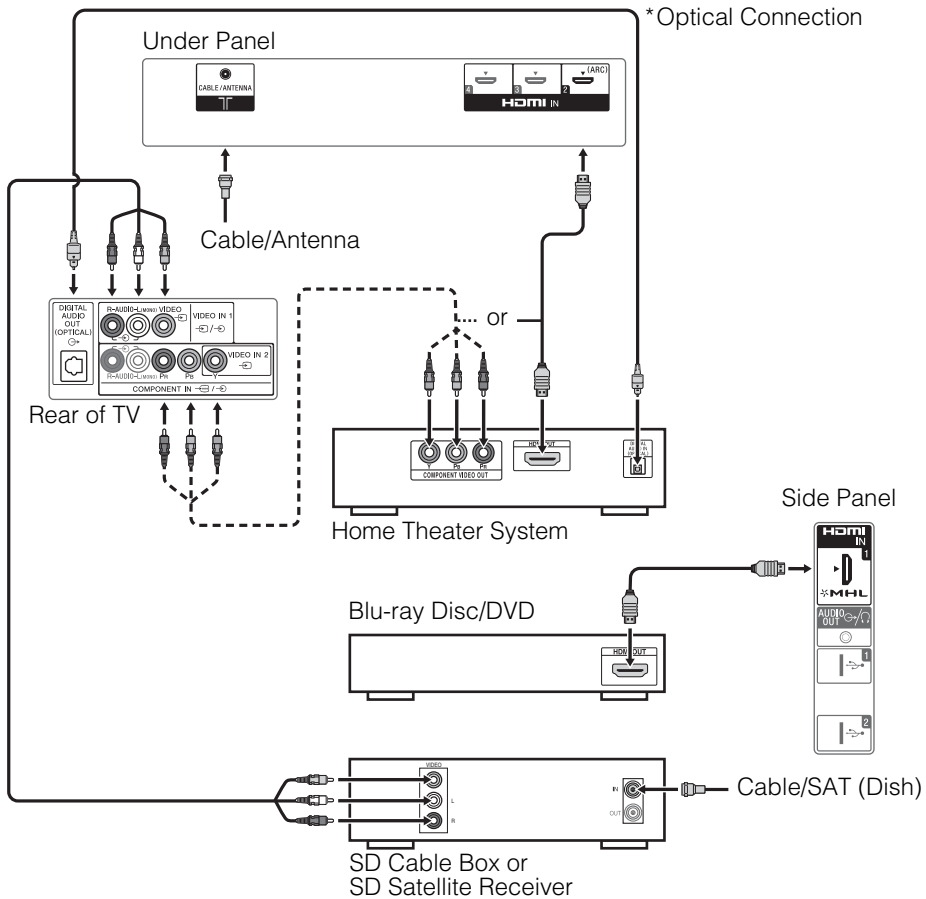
*Optical Connection

Under Panel

CABLE/ANTENNA

4 3 2 (ARC)

HDMI IN

Cable/Antenna

DIGITAL AUDIO OUT (OPTICAL)

R-AUDIO-L(MONO) VIDEO

VIDEO IN 1

R-AUDIO-L(MONO) PR PB Y

VIDEO IN 2

COMPONENT IN

Rear of TV

or

Y PB PR

COMPONENT VIDEO OUT

HDMI OUT

DIGITAL AUDIO IN (OPTICAL)

Home Theater System

Side Panel

HDMI IN

1

MHL

AUDIO OUT

1

2

Blu-ray Disc/DVD

HDMI OUT

VIDEO

L

R

IN

OUT

Cable/SAT (Dish)

SD Cable Box or
SD Satellite Receiver